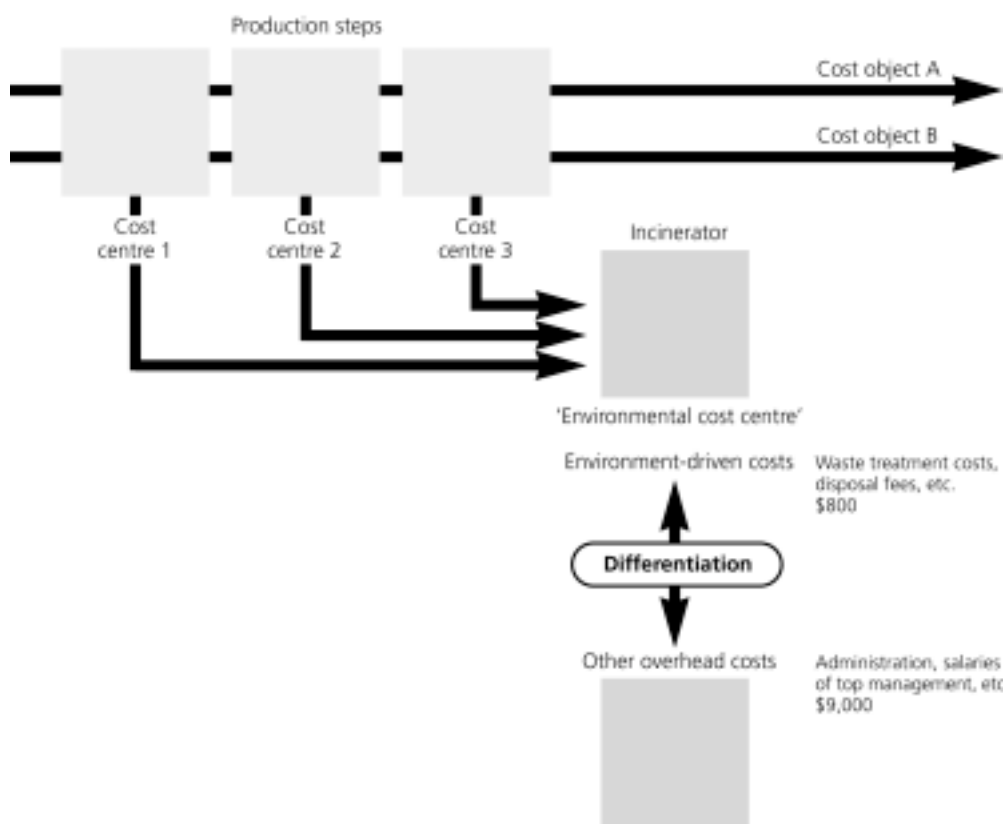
Production steps

Cost object A

Cost object B

Cost centre 1

Cost centre 2

Cost centre 3

Incinerator

'Environmental cost centre'

Environment-driven costs

Waste treatment costs, disposal fees, etc. $800

Differentiation

Other overhead costs

Administration, salaries of top management, etc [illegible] $9,000